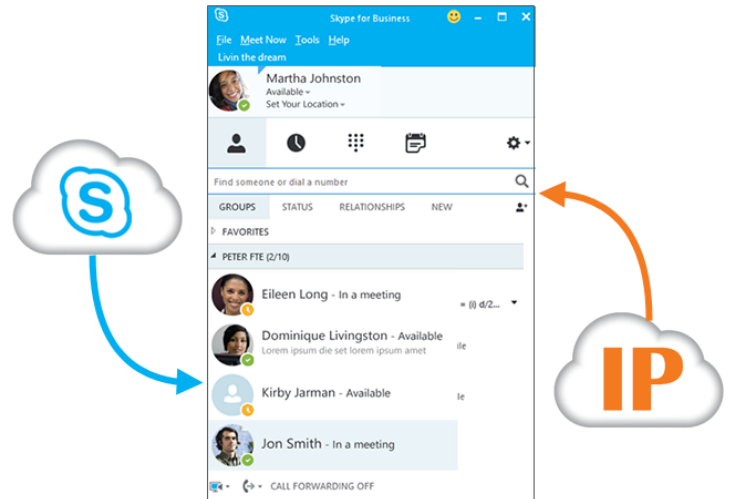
Skype for Business

File Meet Now Tools Help

Livin the dream

Martha Johnston
Available
Set Your Location

Find someone or dial a number

GROUPS STATUS RELATIONSHIPS NEW

FAVORITES

PETER FTE (2/10)

Eileen Long - In a meeting

= (i) d/2...

Dominique Livingston - Available
Lorem ipsum die set lorem ipsum amet

ile

Kirby Jarman - Available

ile

Jon Smith - In a meeting

CALL FORWARDING OFF

IP